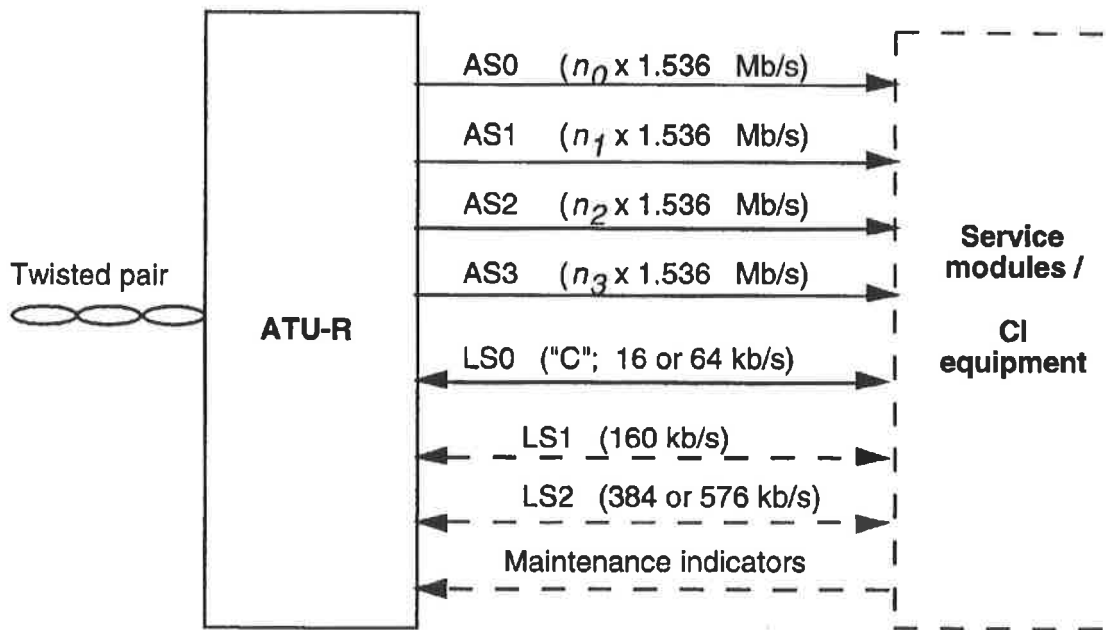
Twisted pair

ATU-R

AS0 ($n_0$ x 1.536 Mb/s)

AS1 ($n_1$ x 1.536 Mb/s)

AS2 ($n_2$ x 1.536 Mb/s)

AS3 ($n_3$ x 1.536 Mb/s)

LS0 ("C"; 16 or 64 kb/s)

LS1 (160 kb/s)

LS2 (384 or 576 kb/s)

Maintenance indicators

Service modules /

CI equipment